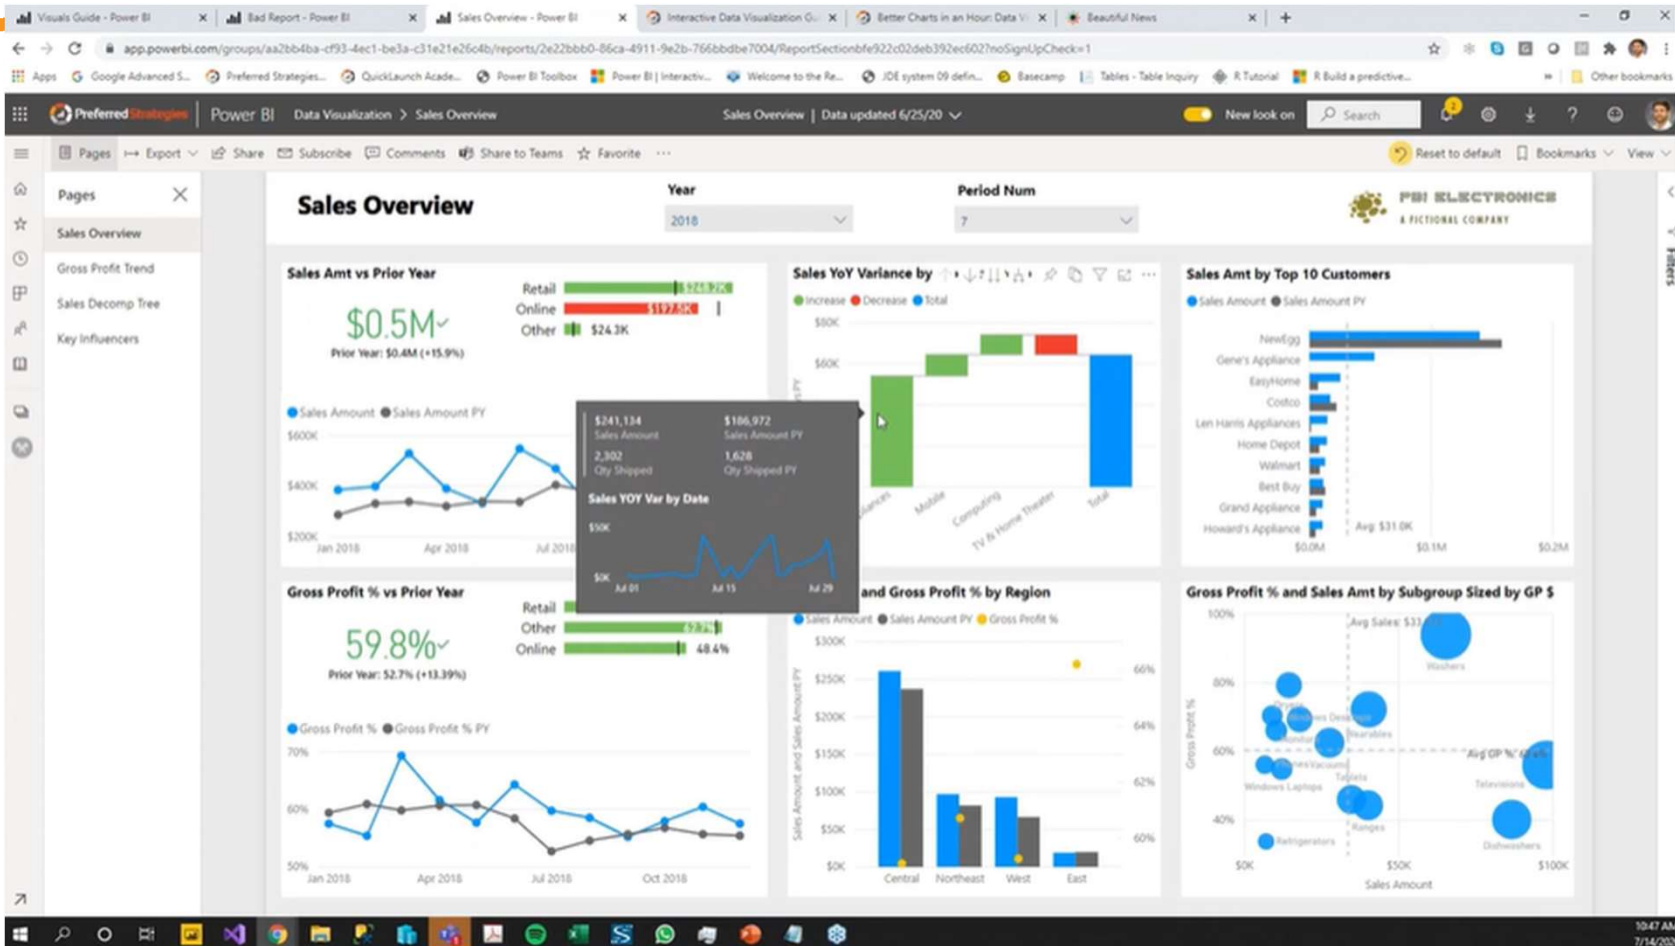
Visuals Guide - Power BI | Bad Report - Power BI | Sales Overview - Power BI | Interactive Data Visualization G | Better Charts in an Hour: Data V | Beautiful News

app.powerbi.com/groups/aa2bb4ba-cf93-4ec1-be3a-c31e21e26c4b/reports/2e22bbb0-86ca-4911-9e2b-766bbdbe7004/ReportSectionbfe922c02deb392ec602?noSignUpCheck=1

Apps | Google Advanced S... | Preferred Strategies... | QuickLaunch Acade... | Power BI Toolbox | Power BI | Interactiv... | Welcome to the Re... | JDE system 09 defin... | Basecamp | Tables - Table Inquiry | R Tutorial | R Build a predictive... | Other bookmarks

Preferred Strategies | Power BI | Data Visualization > Sales Overview | Sales Overview | Data updated 6/25/20 | New look on | Search

Pages | Export | Share | Subscribe | Comments | Share to Teams | Favorite | ... | Reset to default | Bookmarks | View

Pages
Sales Overview
Gross Profit Trend
Sales Decomp Tree
Key Influencers

Sales Overview
Year
2018
Period Num
7
PBI ELECTRONICS
A FICTIONAL COMPANY

Sales Amt vs Prior Year
$0.5M
Prior Year: $0.4M (+15.9%)
Retail $248.2K
Online $197.5K
Other $24.3K
Sales Amount Sales Amount PY
$600K
$400K
$200K
Jan 2018 Apr 2018 Jul 2018

$241,134 Sales Amount
$186,972 Sales Amount PY
2,302 Qty Shipped
1,628 Qty Shipped PY
Sales YOY Var by Date
$50K
$0K
Jul 01 Jul 15 Jul 29

Sales YoY Variance by
Increase Decrease Total
$80K
$60K
Appliances Mobile Computing TV & Home Theater Total

Sales Amt by Top 10 Customers
Sales Amount Sales Amount PY
NewEgg
Gene's Appliance
EasyHome
Costco
Len Harris Appliances
Home Depot
Walmart
Best Buy
Grand Appliance
Howard's Appliance
Avg: $31.0K
$0.0M $0.1M $0.2M

Gross Profit % vs Prior Year
59.8%
Prior Year: 52.7% (+13.39%)
Retail
Other 62.7%
Online 48.4%
Gross Profit % Gross Profit % PY
70%
60%
50%
Jan 2018 Apr 2018 Jul 2018 Oct 2018

and Gross Profit % by Region
Sales Amount Sales Amount PY Gross Profit %
$300K
$250K
$200K
$150K
$100K
$50K
$0K
Sales Amount and Sales Amount PY
66%
64%
62%
60%
Central Northeast West East

Gross Profit % and Sales Amt by Subgroup Sized by GP $
100%
80%
60%
40%
Gross Profit %
Avg Sales: $33
Washers
Dryers
Desktops
Wearables
Windows Laptops
Tablets
Televisions
Ranges
Refrigerators
Dishwashers
Avg GP %
$0K $50K $100K
Sales Amount

Filters

10:47 AM
7/14/20